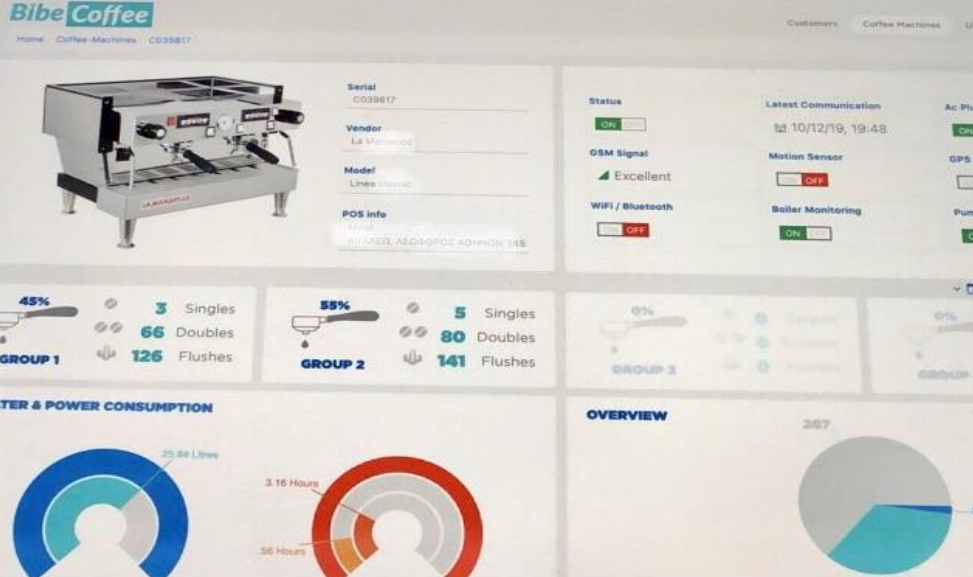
Bibe Coffee

Home Coffee-Machines C039817

Customers Coffee Machines

Serial
C039817

Vendor
La Marzocco

Model
Linea classic

POS info
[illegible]
ΑΓΙΛΕΩ, ΛΕΩΦΟΡΟΣ ΑΘΗΝΩΝ 345

Status
ON

Latest Communication
10/12/19, 19:48

Ac Pl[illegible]
ON

GSM Signal
Excellent

Motion Sensor
OFF

GPS

WiFi / Bluetooth
OFF

Boiler Monitoring
ON

Pu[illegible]

45%
GROUP 1
3 Singles
66 Doubles
126 Flushes

55%
GROUP 2
5 Singles
80 Doubles
141 Flushes

0%
GROUP 3
Singles
Doubles
Flushes

0%
GROUP

TER & POWER CONSUMPTION

25.84 Litres

3.16 Hours

.56 Hours

OVERVIEW

267